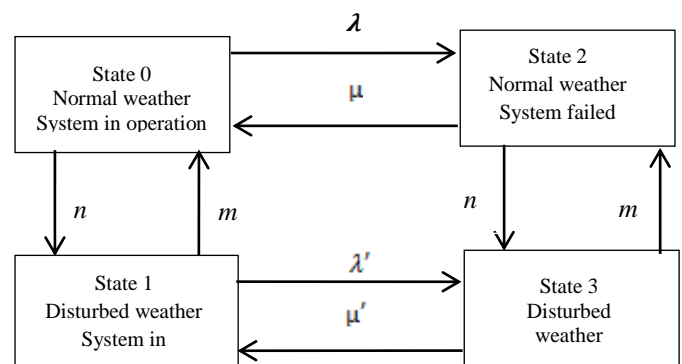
State 0
Normal weather
System in operation

$\lambda$

$\mu$

State 2
Normal weather
System failed

$n$

$m$

$n$

$m$

State 1
Disturbed weather
System in

$\lambda'$

$\mu'$

State 3
Disturbed
weather